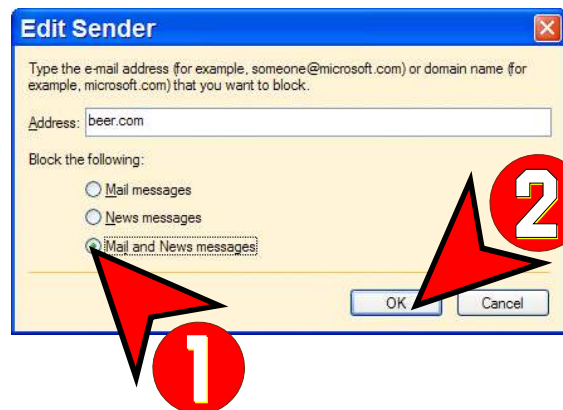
Edit Sender

Type the e-mail address (for example, someone@microsoft.com) or domain name (for example, microsoft.com) that you want to block.

Address: beer.com

Block the following:

Mail messages

News messages

Mail and News messages

OK

Cancel

2

1